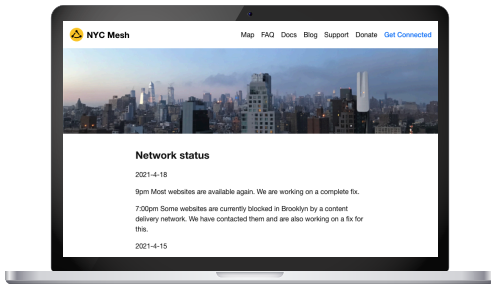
NYC Mesh

Map FAQ Docs Blog Support Donate Get Connected

Network status

2021-4-18

9pm Most websites are available again. We are working on a complete fix.

7:00pm Some websites are currently blocked in Brooklyn by a content delivery network. We have contacted them and are also working on a fix for this.

2021-4-15